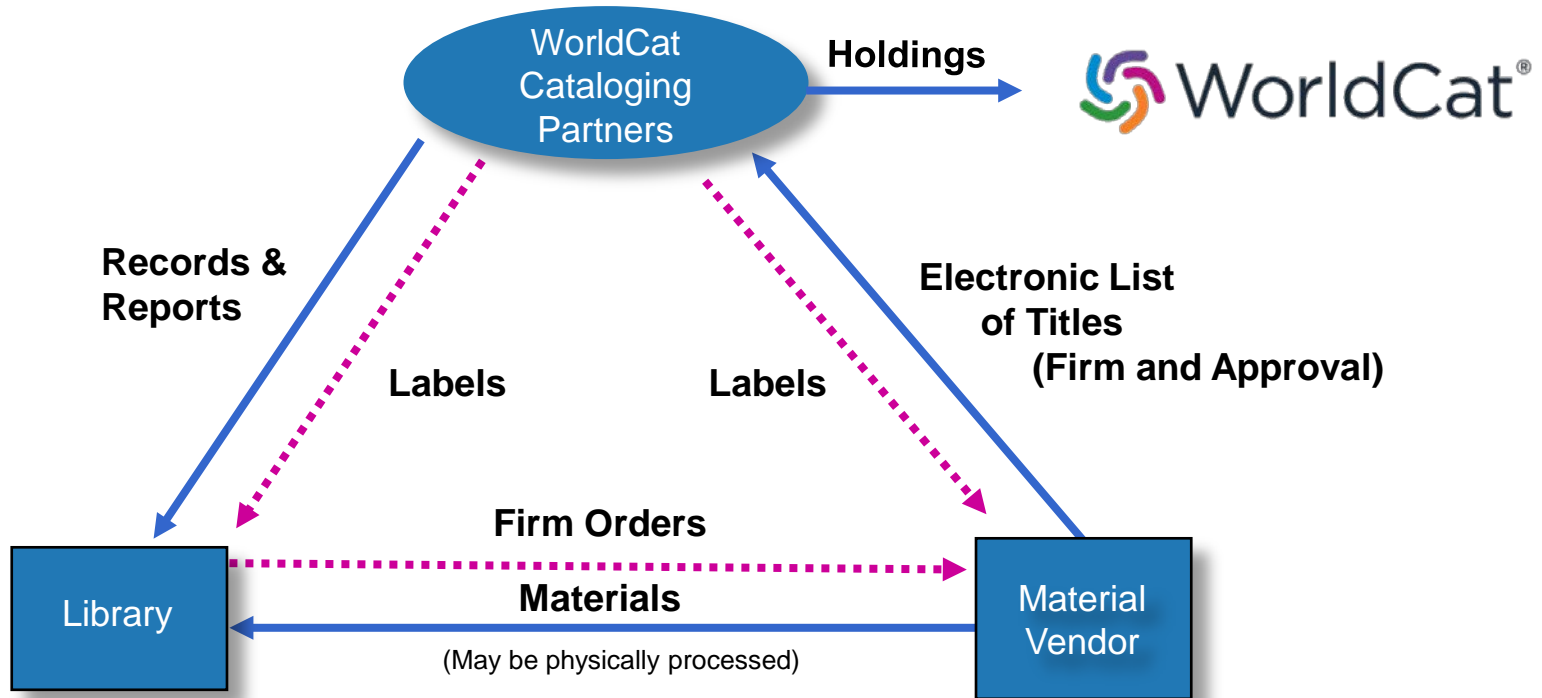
WorldCat Cataloging Partners

Holdings

WorldCat®

Records & Reports

Labels

Labels

Electronic List of Titles (Firm and Approval)

Firm Orders

Library

Materials

(May be physically processed)

Material Vendor